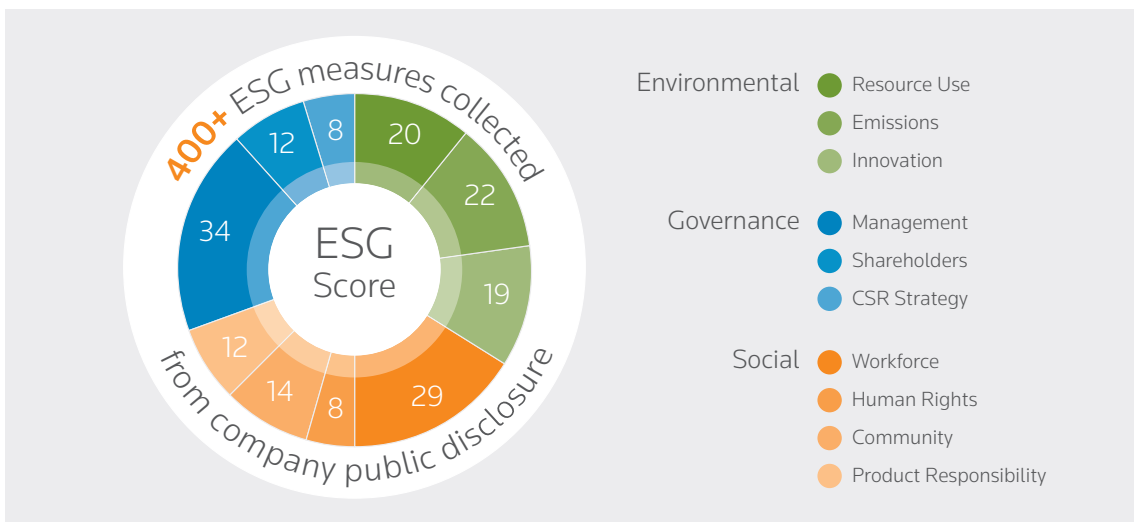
400+ ESG measures collected

ESG Score

20
22
19
29
8
14
12
34
12
8

from company public disclosure

Environmental
Resource Use
Emissions
Innovation

Governance
Management
Shareholders
CSR Strategy

Social
Workforce
Human Rights
Community
Product Responsibility